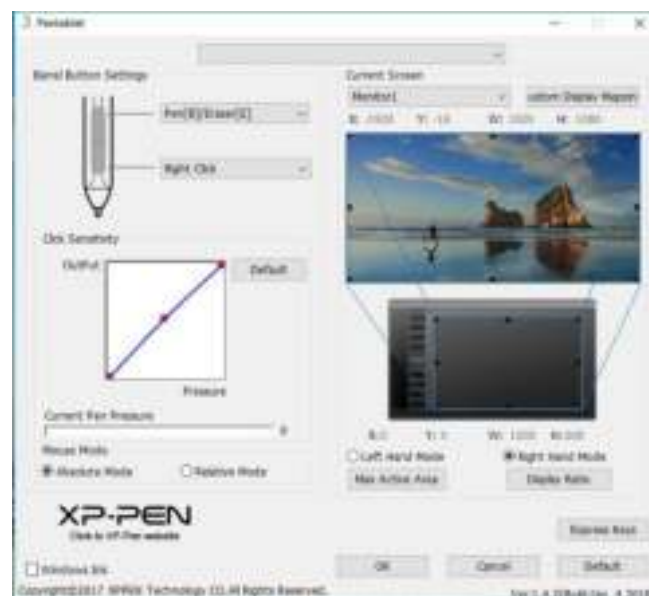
PenTablet

Barrel Button Settings

Pen(B)/Eraser(E)

Right Click

Click Sensitivity

Output

Default

Pressure

Current Pen Pressure

0

Mouse Mode

Absolute Mode

Relative Mode

XP-PEN

Click to XP-Pen website

Current Screen

Monitor1

ustom Display Mappin

X: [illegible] Y: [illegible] W: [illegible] H: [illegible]

X:0 Y:0 W: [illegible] H: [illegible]

Left Hand Mode

Right Hand Mode

Max Active Area

Display Ratio

Express Keys

Windows Ink

OK

Cancel

Default

Copyright©2017 HANVON Technology CO.,All Rights Reserved.

Ver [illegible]